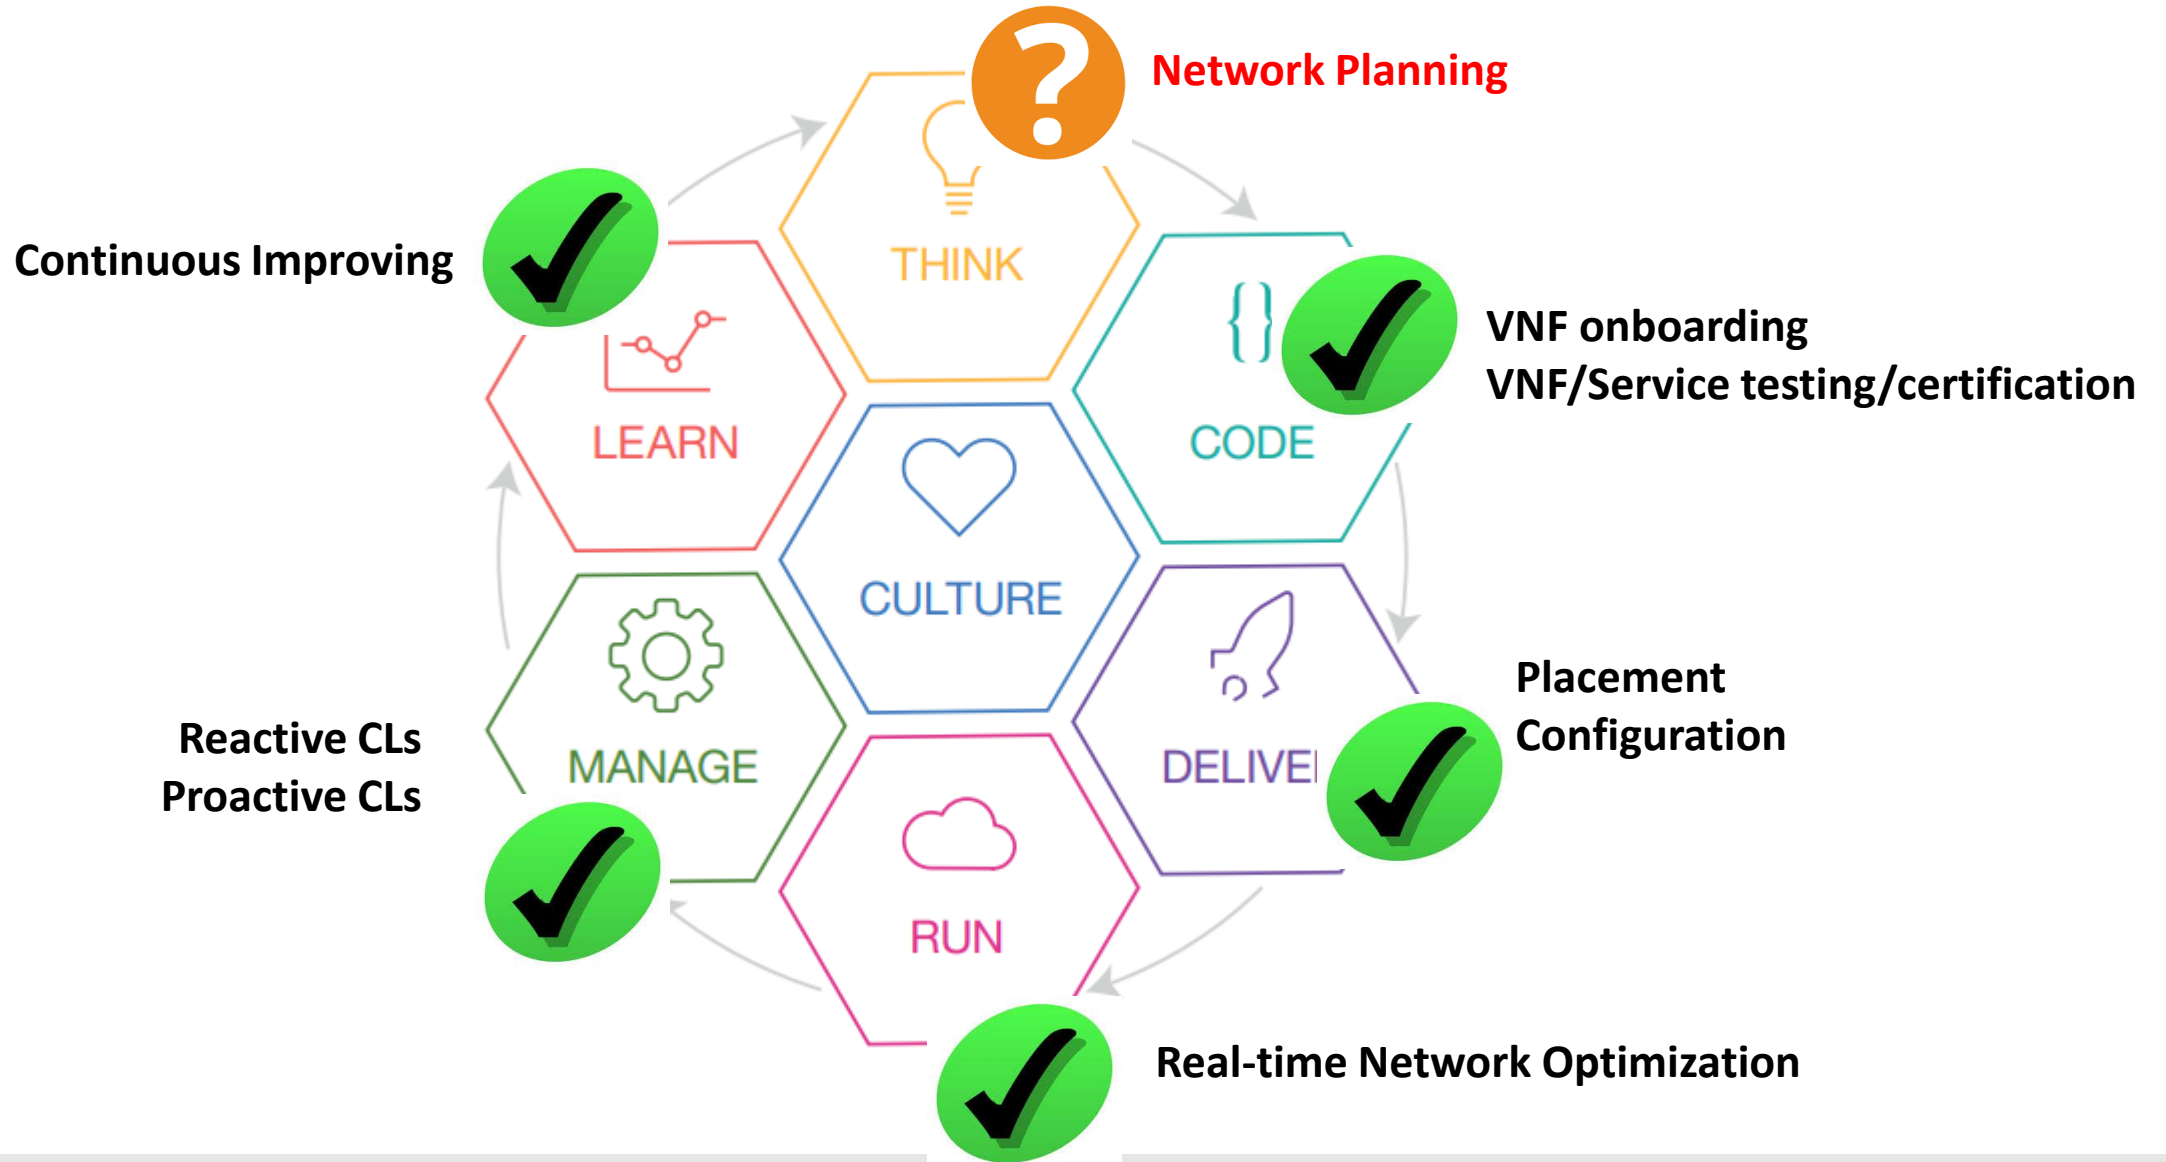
Network Planning

THINK

Continuous Improving

LEARN

CODE

VNF onboarding
VNF/Service testing/certification

CULTURE

MANAGE

DELIVE

Placement
Configuration

Reactive CLs
Proactive CLs

RUN

Real-time Network Optimization